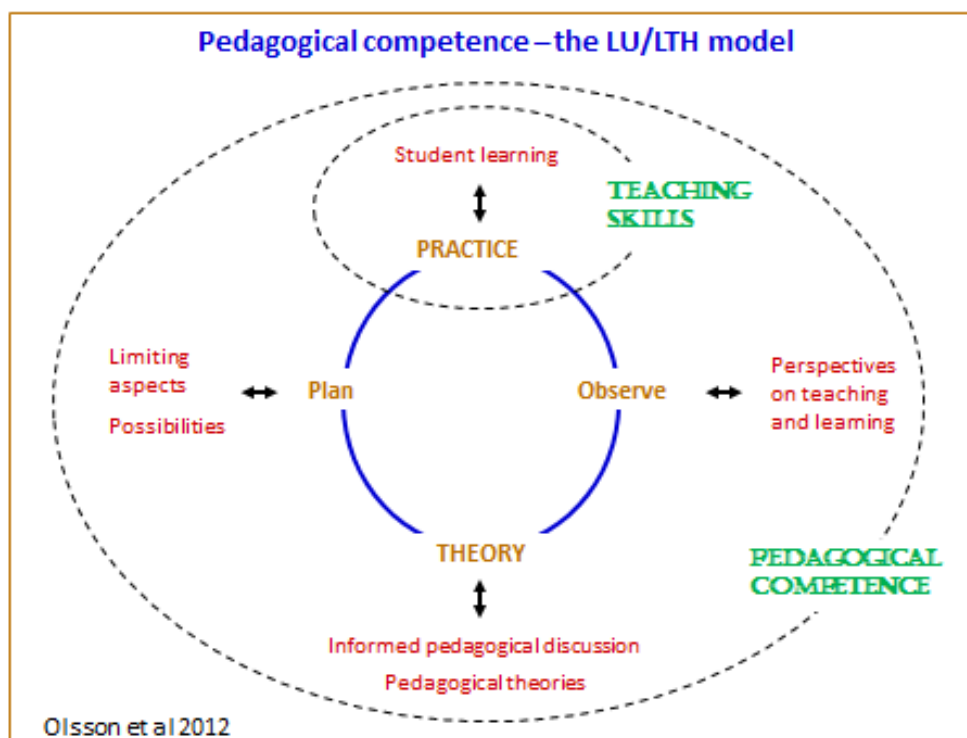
Pedagogical competence – the LU/LTH model

Student learning

TEACHING SKILLS

PRACTICE

Limiting aspects

Possibilities

Plan

Observe

Perspectives on teaching and learning

THEORY

PEDAGOGICAL COMPETENCE

Informed pedagogical discussion

Pedagogical theories

Olsson et al 2012